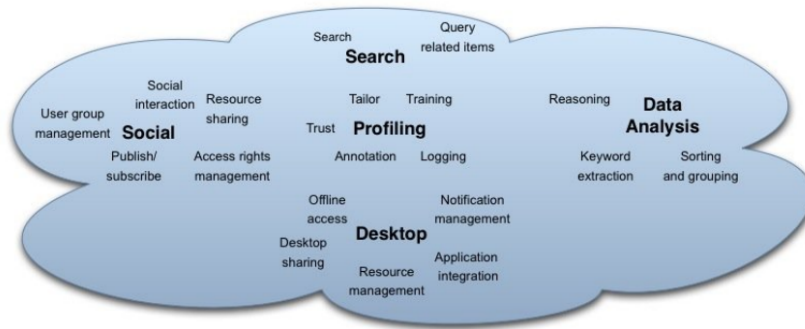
Search
Query related items
Search

Social interaction
User group management
Resource sharing
Social
Publish/ subscribe
Access rights management

Tailor
Training
Trust
Profiling
Annotation
Logging

Reasoning
Data Analysis
Keyword extraction
Sorting and grouping

Offline access
Notification management
Desktop
Desktop sharing
Application integration
Resource management